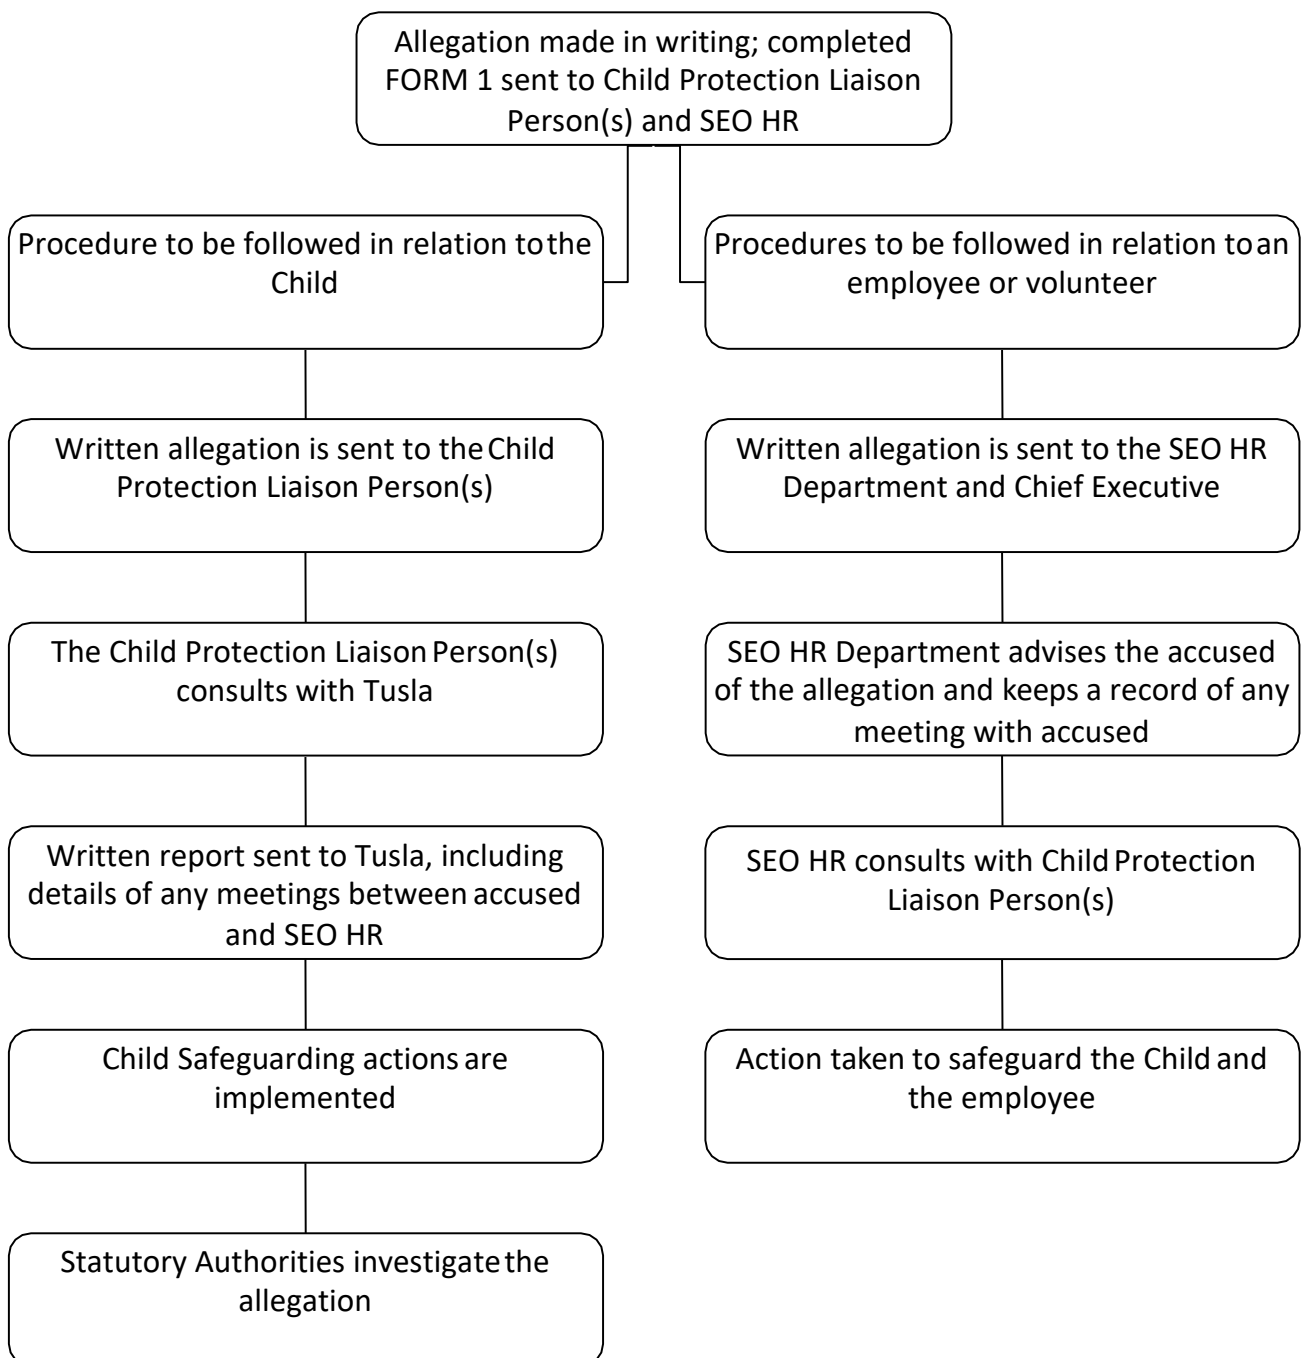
Allegation made in writing; completed FORM 1 sent to Child Protection Liaison Person(s) and SEO HR

Procedure to be followed in relation to the Child

Written allegation is sent to the Child Protection Liaison Person(s)

The Child Protection Liaison Person(s) consults with Tusla

Written report sent to Tusla, including details of any meetings between accused and SEO HR

Child Safeguarding actions are implemented

Statutory Authorities investigate the allegation

Procedures to be followed in relation to an employee or volunteer

Written allegation is sent to the SEO HR Department and Chief Executive

SEO HR Department advises the accused of the allegation and keeps a record of any meeting with accused

SEO HR consults with Child Protection Liaison Person(s)

Action taken to safeguard the Child and the employee